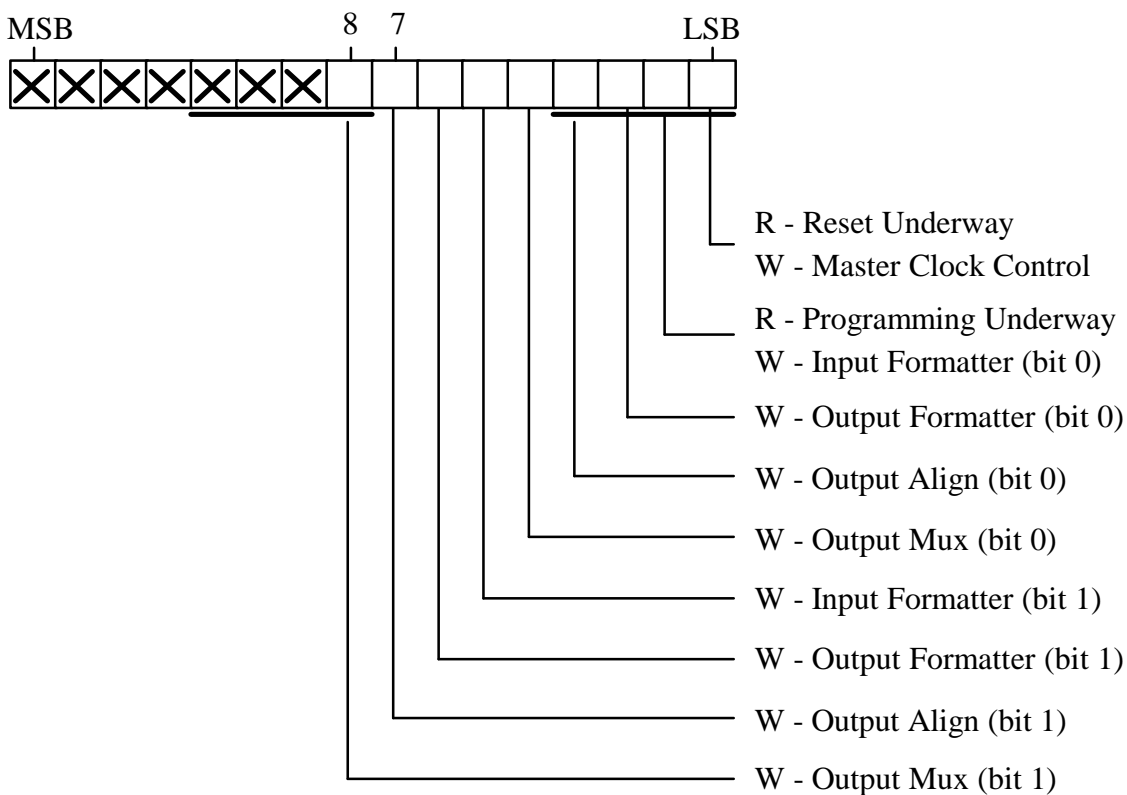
MSB 8 7 LSB

R - Reset Underway
W - Master Clock Control
R - Programming Underway
W - Input Formatter (bit 0)
W - Output Formatter (bit 0)
W - Output Align (bit 0)
W - Output Mux (bit 0)
W - Input Formatter (bit 1)
W - Output Formatter (bit 1)
W - Output Align (bit 1)
W - Output Mux (bit 1)